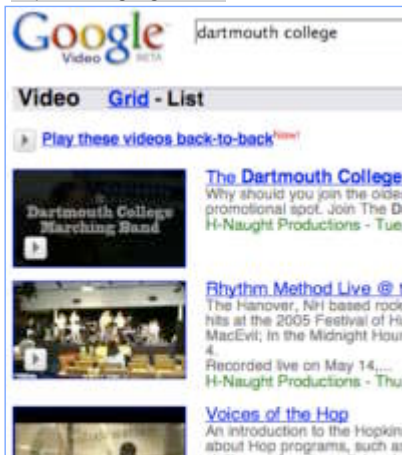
Google Video BETA

dartmouth college

Video Grid - List

Play these videos back-to-back New!

Dartmouth College Marching Band

The Dartmouth College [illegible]
Why should you join the olde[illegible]
promotional spot. Join The D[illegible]
H-Naught Productions - Tue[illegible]

Rhythm Method Live @ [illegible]
The Hanover, NH based rock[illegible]
hits at the 2005 Festival of H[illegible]
MacEvil; In the Midnight Hou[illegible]
4.
Recorded live on May 14,...
H-Naught Productions - Thu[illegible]

Voices of the Hop
An introduction to the Hopkin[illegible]
about Hop programs, such a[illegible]